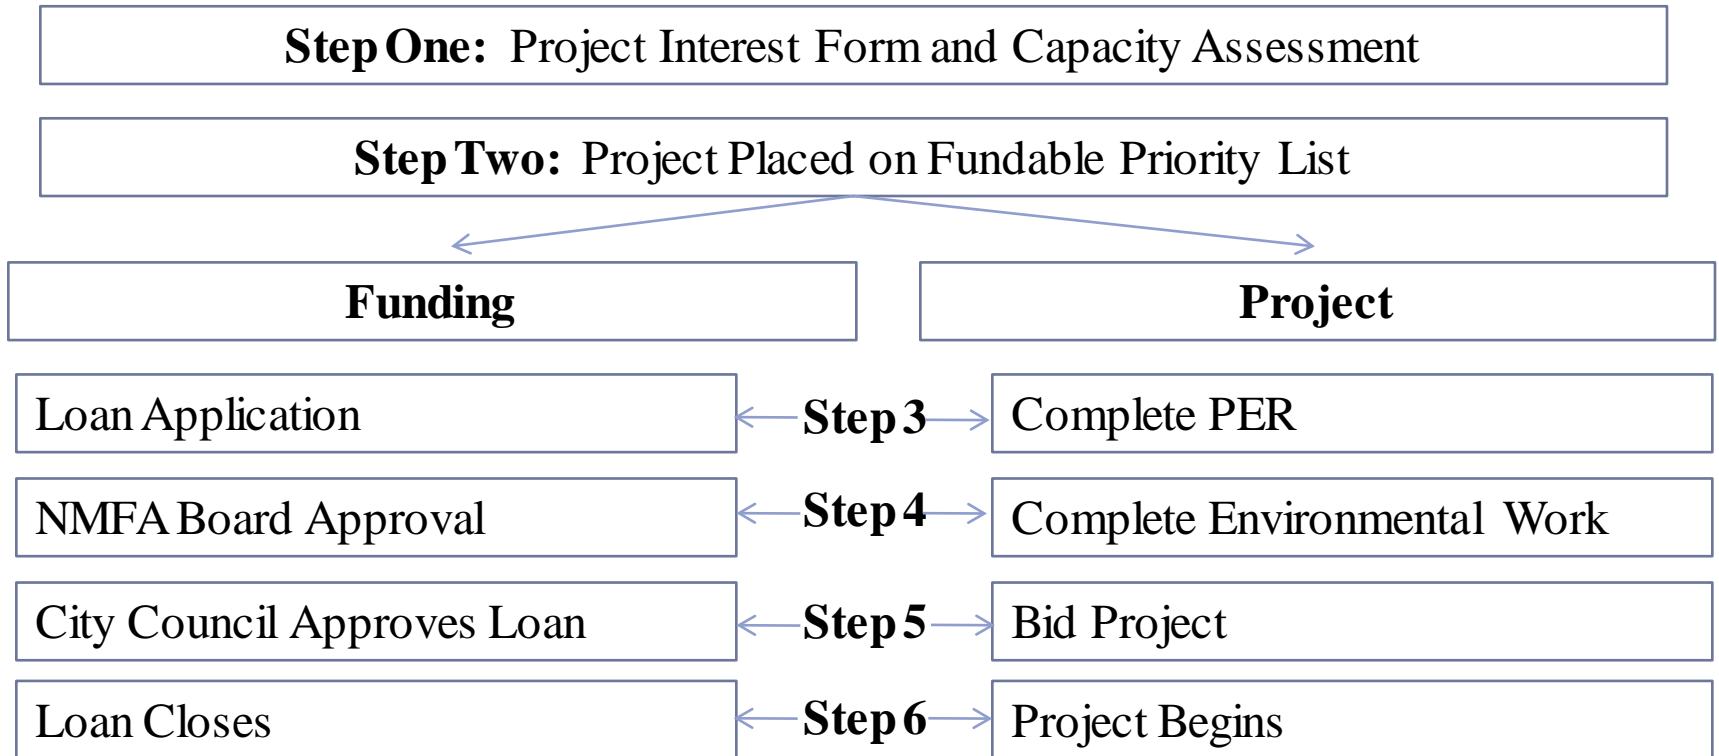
**Step One:** Project Interest Form and Capacity Assessment

**Step Two:** Project Placed on Fundable Priority List

**Funding**

**Project**

Loan Application

**Step 3**

Complete PER

NMFA Board Approval

**Step 4**

Complete Environmental Work

City Council Approves Loan

**Step 5**

Bid Project

Loan Closes

**Step 6**

Project Begins